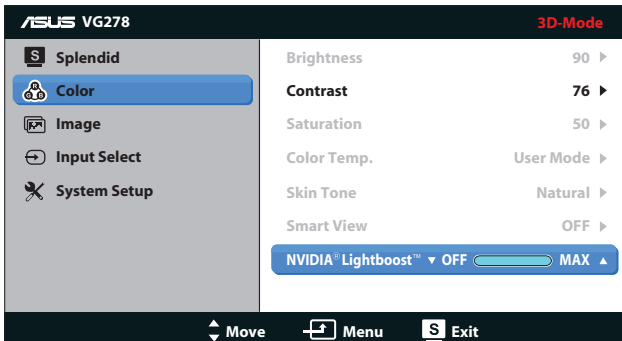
ASUS VG278

3D-Mode

S Splendid

Color

Image

Input Select

System Setup

| | |
|---|---|
| Brightness | 90 ▶ |
| Contrast | 76 ▶ |
| Saturation | 50 ▶ |
| Color Temp. | User Mode ▶ |
| Skin Tone | Natural ▶ |
| Smart View | OFF ▶ |

NVIDIA® Lightboost™ ▼ OFF MAX ▲

Move Menu S Exit